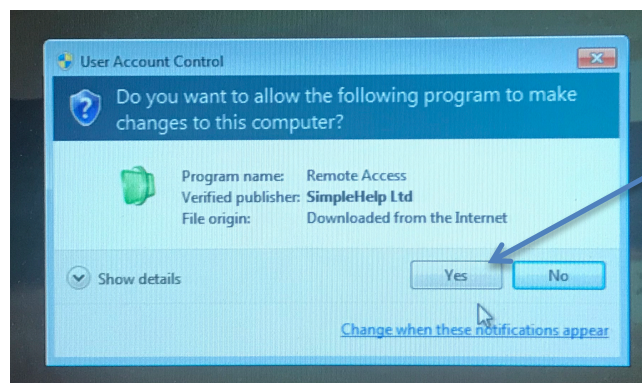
User Account Control

Do you want to allow the following program to make changes to this computer?

Program name: Remote Access
Verified publisher: SimpleHelp Ltd
File origin: Downloaded from the Internet

Show details

Yes

No

Change when these notifications appear